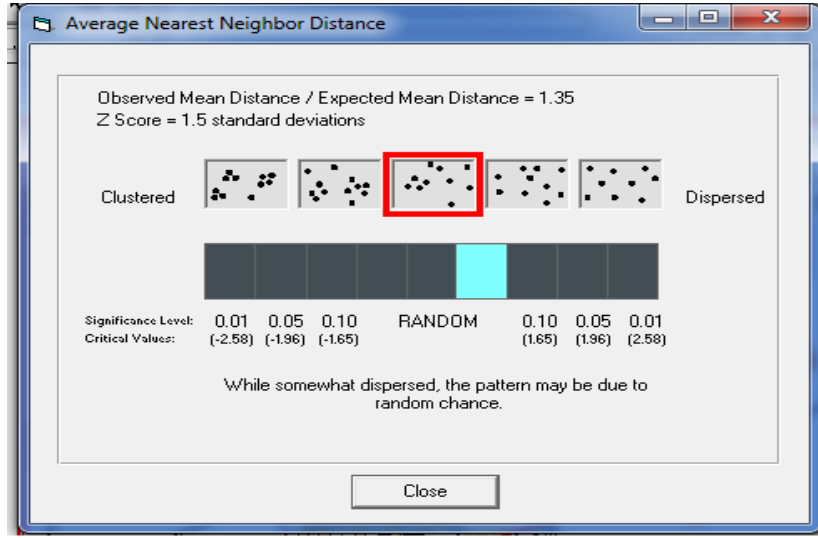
Average Nearest Neighbor Distance

Observed Mean Distance / Expected Mean Distance = 1.35
Z Score = 1.5 standard deviations

Clustered

Dispersed

Significance Level: 0.01 0.05 0.10 RANDOM 0.10 0.05 0.01
Critical Values: (-2.58) (-1.96) (-1.65) (1.65) (1.96) (2.58)

While somewhat dispersed, the pattern may be due to random chance.

Close